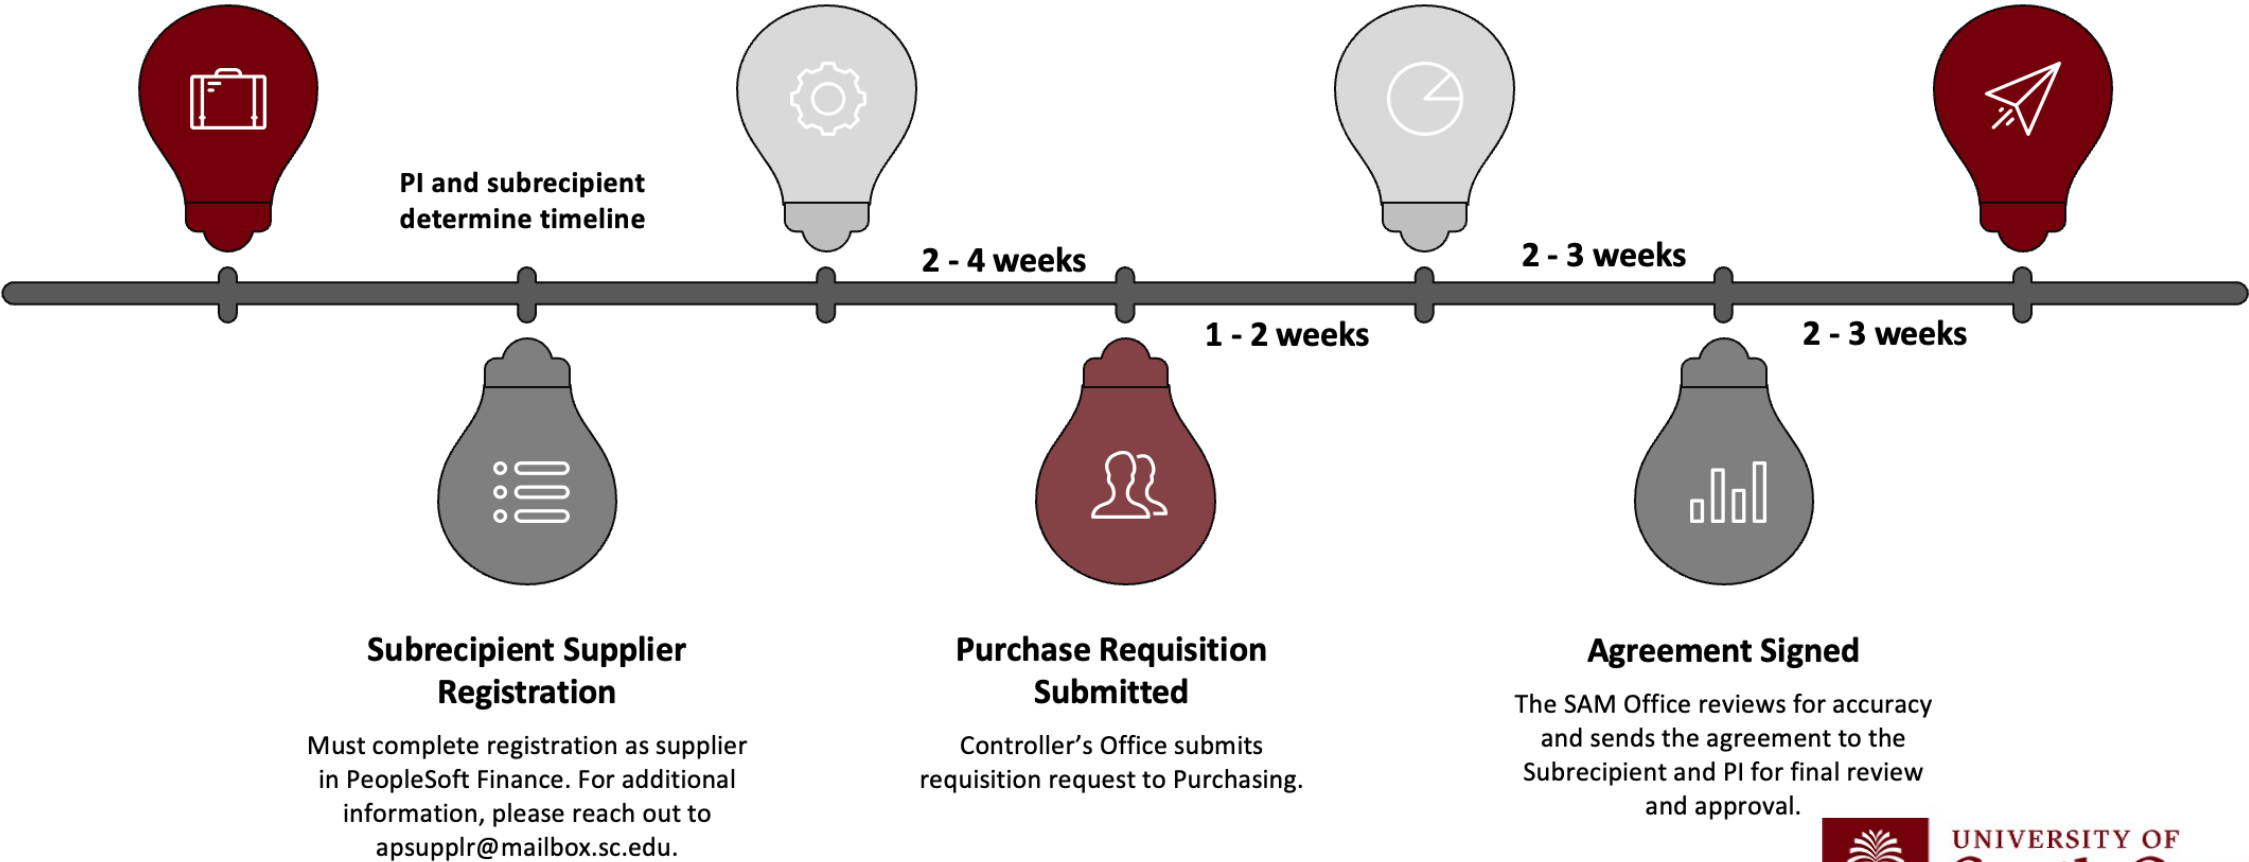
PI and subrecipient determine timeline

2 - 4 weeks

2 - 3 weeks

1 - 2 weeks

2 - 3 weeks

Subrecipient Supplier Registration

Must complete registration as supplier in PeopleSoft Finance. For additional information, please reach out to apsupplr@mailbox.sc.edu.

Purchase Requisition Submitted

Controller's Office submits requisition request to Purchasing.

Agreement Signed

The SAM Office reviews for accuracy and sends the agreement to the Subrecipient and PI for final review and approval.

UNIVERSITY OF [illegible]